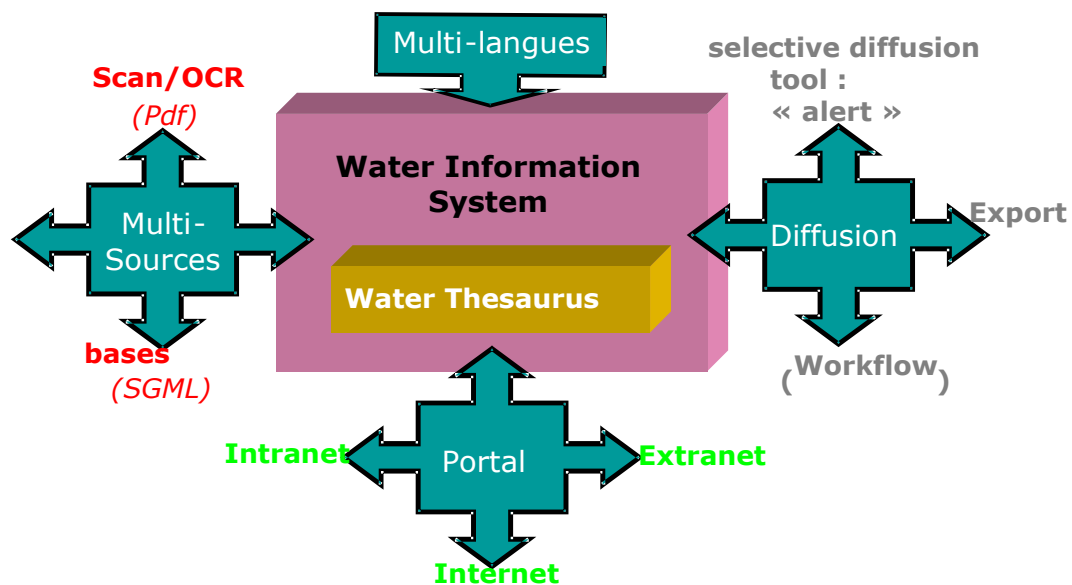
Multi-langues

selective diffusion tool : « alert »

Scan/OCR
(Pdf)

Multi-Sources

bases
(SGML)

Water Information System

Water Thesaurus

Diffusion

Export

(Workflow)

Intranet

Portal

Extranet

Internet